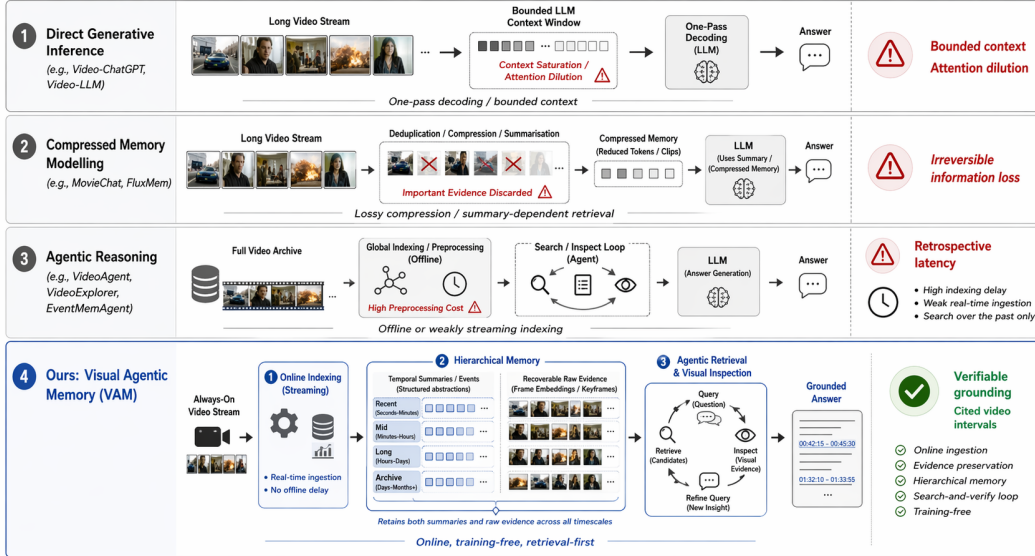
1 Direct Generative Inference
(e.g., Video-ChatGPT, Video-LLM)

Long Video Stream
...
Bounded LLM Context Window
...
Context Saturation / Attention Dilution
One-Pass Decoding (LLM)
Answer
...
One-pass decoding / bounded context

Bounded context
Attention dilution

2 Compressed Memory Modelling
(e.g., MovieChat, FluxMem)

Long Video Stream
Deduplication / Compression / Summarisation
Important Evidence Discarded
Compressed Memory (Reduced Tokens / Clips)
LLM (Uses Summary / Compressed Memory)
Answer
...
Lossy compression / summary-dependent retrieval

Irreversible information loss

3 Agentic Reasoning
(e.g., VideoAgent, VideoExplorer, EventMemAgent)

Full Video Archive
...
Global Indexing / Preprocessing (Offline)
High Preprocessing Cost
Search / Inspect Loop (Agent)
LLM (Answer Generation)
Answer
...
Offline or weakly streaming indexing

Retrospective latency
• High indexing delay
• Weak real-time ingestion
• Search over the past only

4 Ours: Visual Agentic Memory (VAM)

Always-On Video Stream
1 Online Indexing (Streaming)
• Real-time ingestion
• No offline delay

2 Hierarchical Memory
Temporal Summaries / Events (Structured abstractions)
Recoverable Raw Evidence (Frame Embeddings / Keyframes)
Recent (Seconds-Minutes) ...
Mid (Minutes-Hours) ...
Long (Hours-Days) ...
Archive (Days-Months+) ...
Retains both summaries and raw evidence across all timescales

3 Agentic Retrieval & Visual Inspection
Query (Question)
Inspect (Visual Evidence)
Refine Query (New Insight)
Retrieve (Candidates)

Grounded Answer
00:42:15 – 00:45:30
01:32:10 – 01:33:55
...

Online, training-free, retrieval-first

Verifiable grounding
Cited video intervals
Online ingestion
Evidence preservation
Hierarchical memory
Search-and-verify loop
Training-free